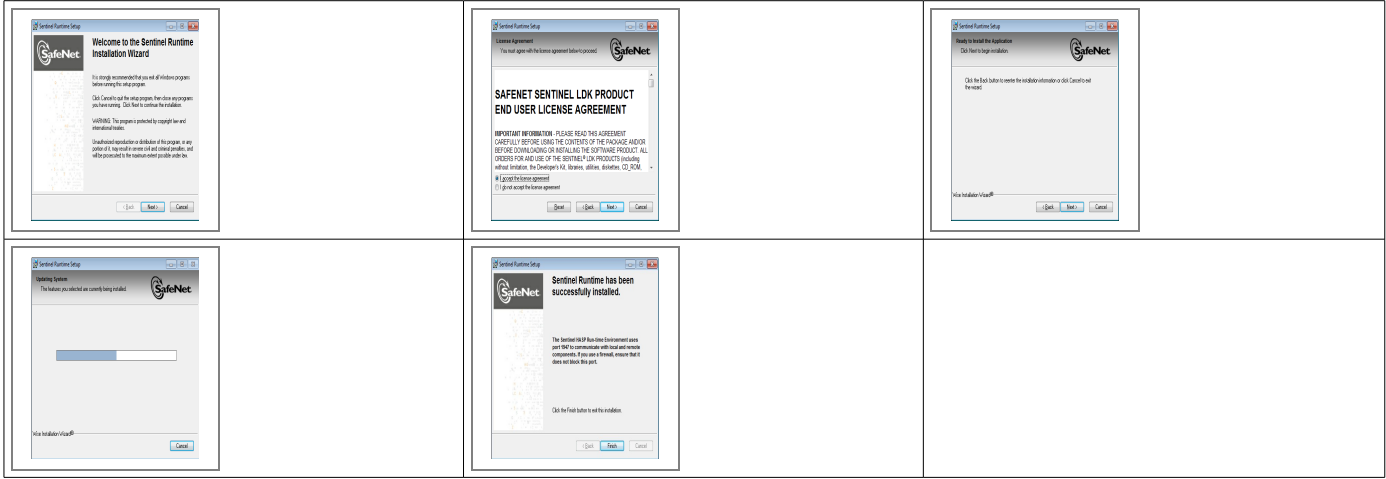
Sentinel Runtime Setup

SafeNet

Welcome to the Sentinel Runtime Installation Wizard

It is strongly recommended that you exit all Windows programs before running this setup program.

Click Cancel to quit the setup program, then close any programs you have running. Click Next to continue the installation.

WARNING: This program is protected by copyright law and international treaties.

Unauthorized reproduction or distribution of this program, or any portion of it, may result in severe civil and criminal penalties, and will be prosecuted to the maximum extent possible under law.

< Back Next > Cancel

Sentinel Runtime Setup

License Agreement
You must agree with the license agreement below to proceed.

SafeNet

SAFENET SENTINEL LDK PRODUCT END USER LICENSE AGREEMENT

IMPORTANT INFORMATION - PLEASE READ THIS AGREEMENT CAREFULLY BEFORE USING THE CONTENTS OF THE PACKAGE AND/OR BEFORE DOWNLOADING OR INSTALLING THE SOFTWARE PRODUCT. ALL ORDERS FOR AND USE OF THE SENTINEL® LDK PRODUCTS (including without limitation, the Developer's Kit, libraries, utilities, diskettes, CD_ROM,

I accept the license agreement
I do not accept the license agreement

Reset < Back Next > Cancel

Sentinel Runtime Setup

Ready to Install the Application
Click Next to begin installation.

SafeNet

Click the Back button to reenter the installation information or click Cancel to exit the wizard.

Wise Installation Wizard®

< Back Next > Cancel

Sentinel Runtime Setup

Updating System
The features you selected are currently being installed.

SafeNet

Wise Installation Wizard®

Cancel

Sentinel Runtime Setup

SafeNet

Sentinel Runtime has been successfully installed.

The Sentinel HASP Run-time Environment uses port 1947 to communicate with local and remote components. If you use a firewall, ensure that it does not block this port.

Click the Finish button to exit this installation.

< Back Finish Cancel